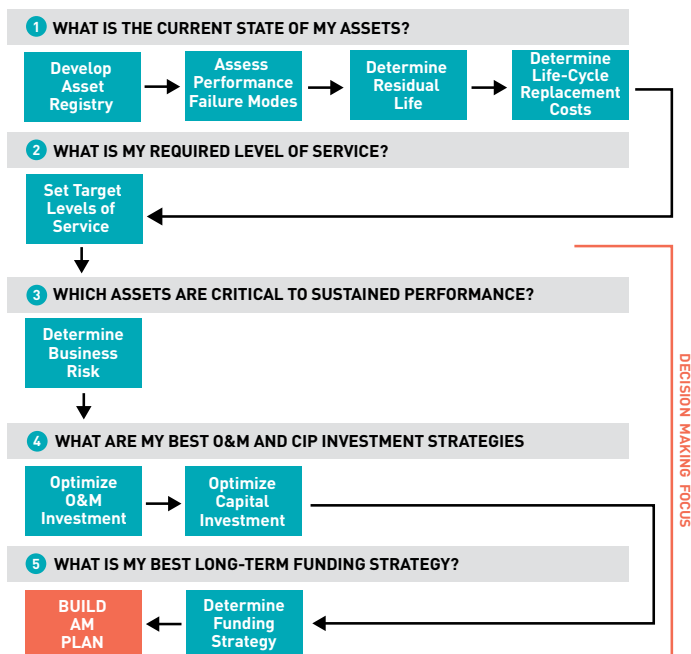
1 WHAT IS THE CURRENT STATE OF MY ASSETS?

Develop Asset Registry

Assess Performance Failure Modes

Determine Residual Life

Determine Life-Cycle Replacement Costs

2 WHAT IS MY REQUIRED LEVEL OF SERVICE?

Set Target Levels of Service

3 WHICH ASSETS ARE CRITICAL TO SUSTAINED PERFORMANCE?

Determine Business Risk

4 WHAT ARE MY BEST O&M AND CIP INVESTMENT STRATEGIES

Optimize O&M Investment

Optimize Capital Investment

5 WHAT IS MY BEST LONG-TERM FUNDING STRATEGY?

BUILD AM PLAN

Determine Funding Strategy

DECISION MAKING FOCUS